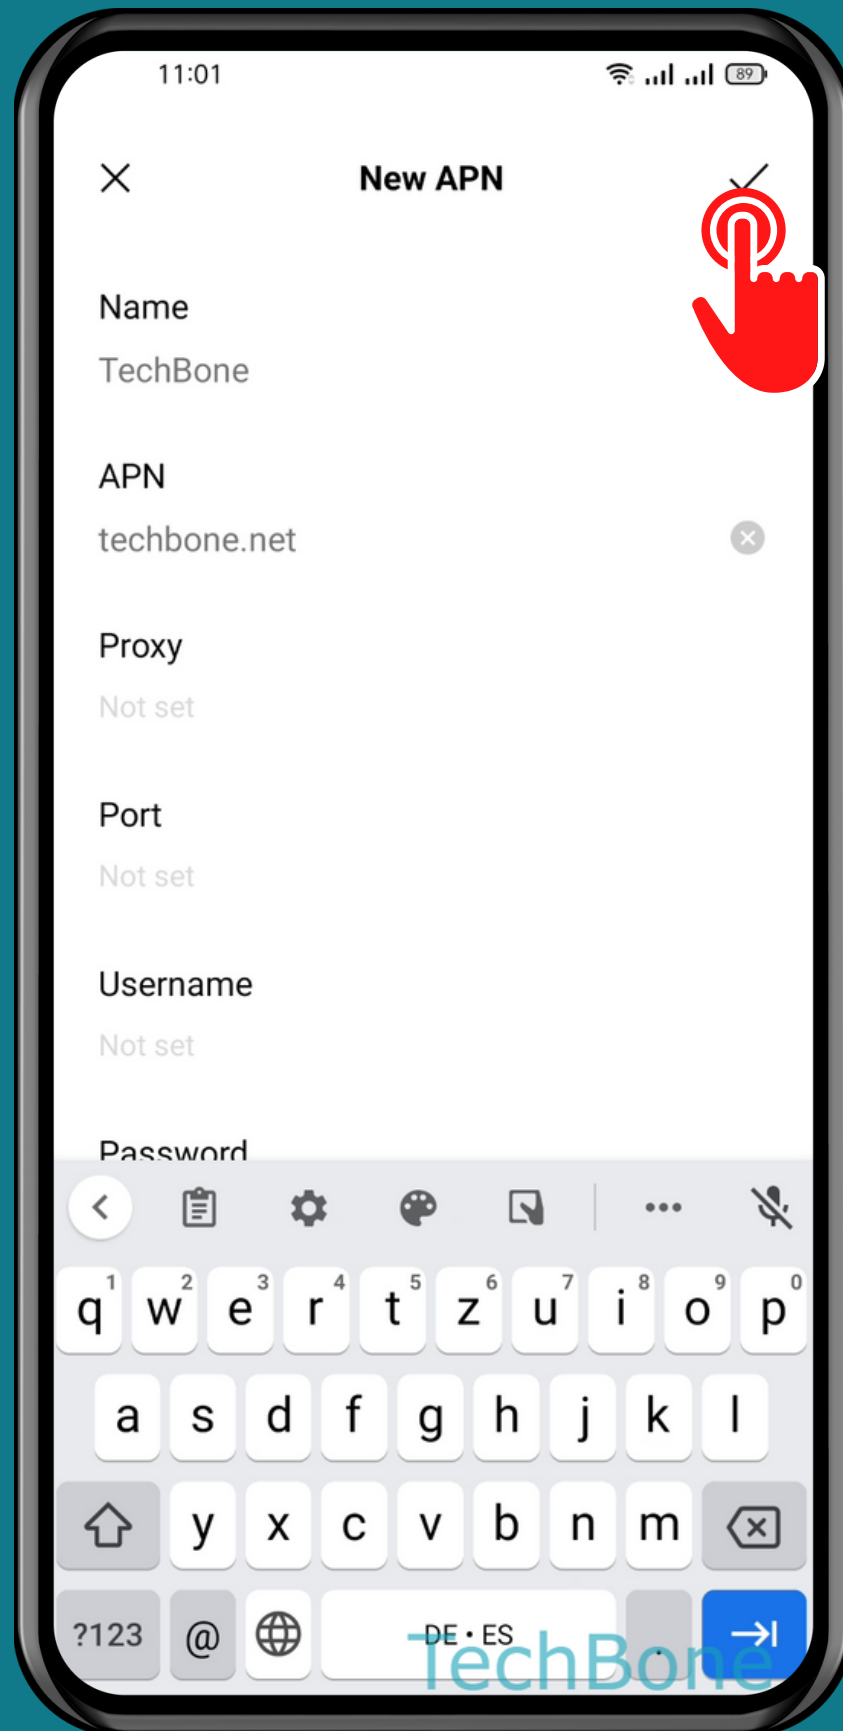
11:01

89

New APN

Name
TechBone

APN
techbone.net

Proxy
Not set

Port
Not set

Username
Not set

Password

q 1 w 2 e 3 r 4 t 5 z 6 u 7 i 8 o 9 p 0
a s d f g h j k l
y x c v b n m
?123 @ DE • ES .

TechBone